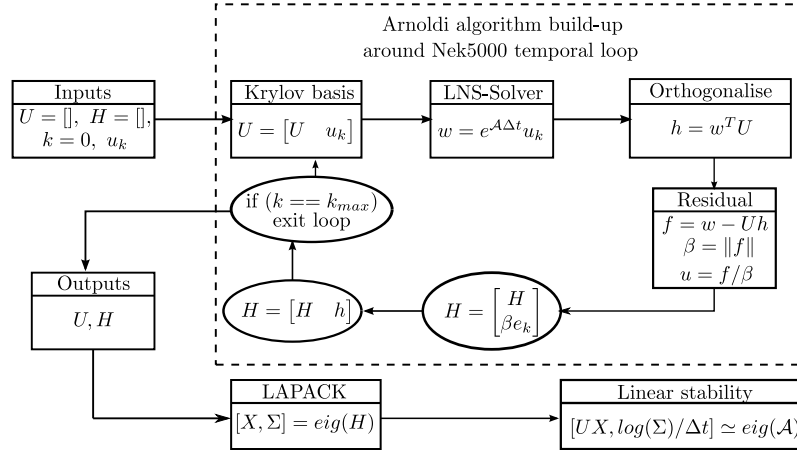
Arnoldi algorithm build-up
around Nek5000 temporal loop

Inputs
$U = [],\ H = [],$
$k = 0,\ u_k$

Krylov basis
$U = \begin{bmatrix} U & u_k \end{bmatrix}$

LNS-Solver
$w = e^{\mathcal{A}\Delta t} u_k$

Orthogonalise
$h = w^T U$

Residual
$f = w - Uh$
$\beta = \|f\|$
$u = f/\beta$

if $(k == k_{max})$
exit loop

$H = \begin{bmatrix} H & h \end{bmatrix}$

$H = \begin{bmatrix} H \\ \beta e_k \end{bmatrix}$

Outputs
$U, H$

LAPACK
$[X, \Sigma] = eig(H)$

Linear stability
$[UX, log(\Sigma)/\Delta t] \simeq eig(\mathcal{A}$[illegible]